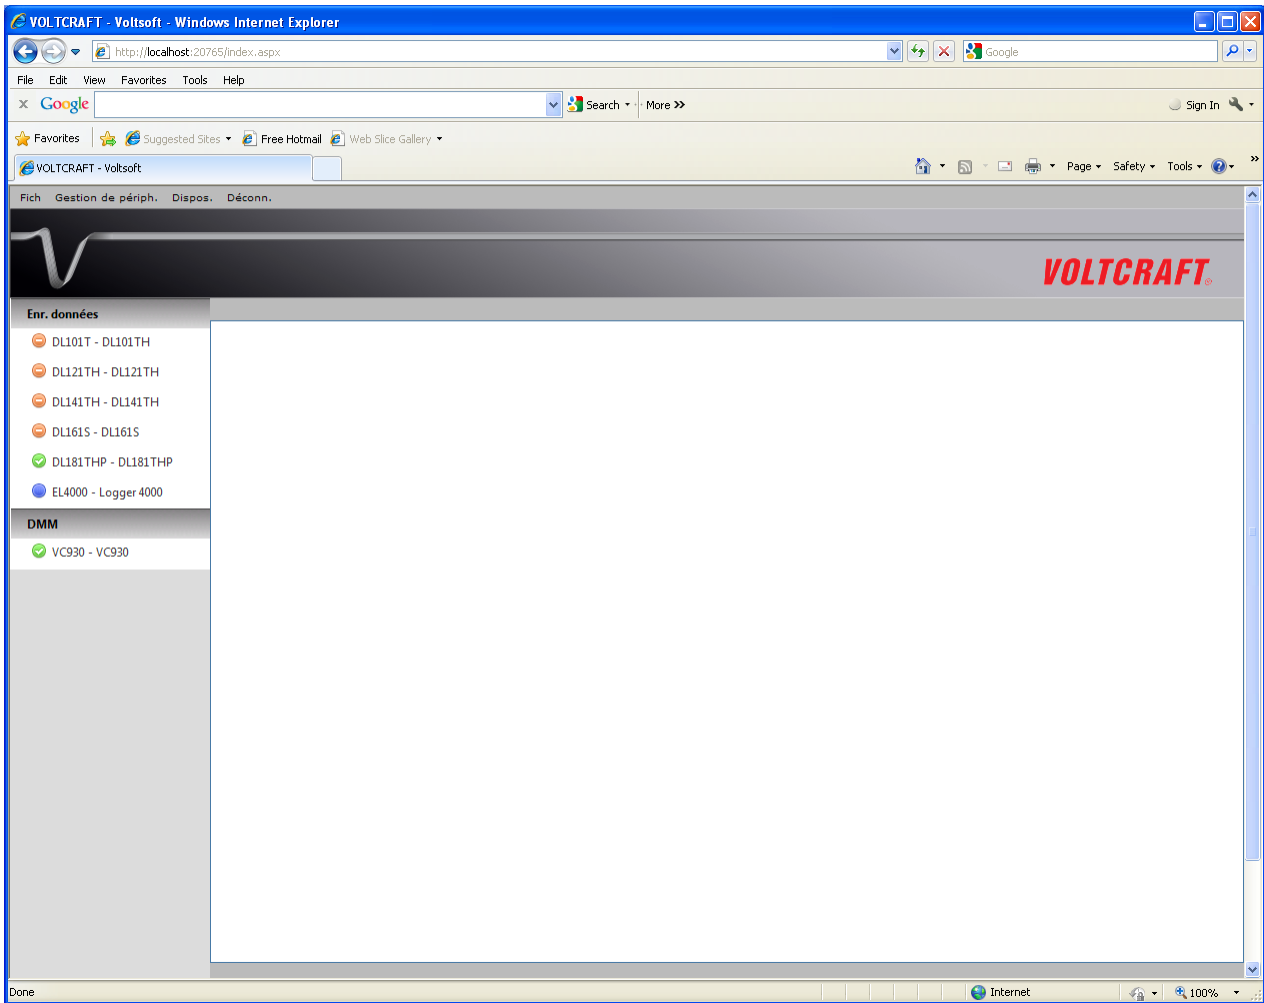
VOLTCRAFT - Voltsoft - Windows Internet Explorer

http://localhost:20765/index.aspx

Google

File Edit View Favorites Tools Help

Google

Search More

Sign In

Favorites Suggested Sites Free Hotmail Web Slice Gallery

VOLTCRAFT - Voltsoft

Page Safety Tools

Fich Gestion de périph. Dispos. Déconn.

VOLTCRAFT

Enr. données

DL101T - DL101TH

DL121TH - DL121TH

DL141TH - DL141TH

DL161S - DL161S

DL181THP - DL181THP

EL4000 - Logger 4000

DMM

VC930 - VC930

Done

Internet

100%